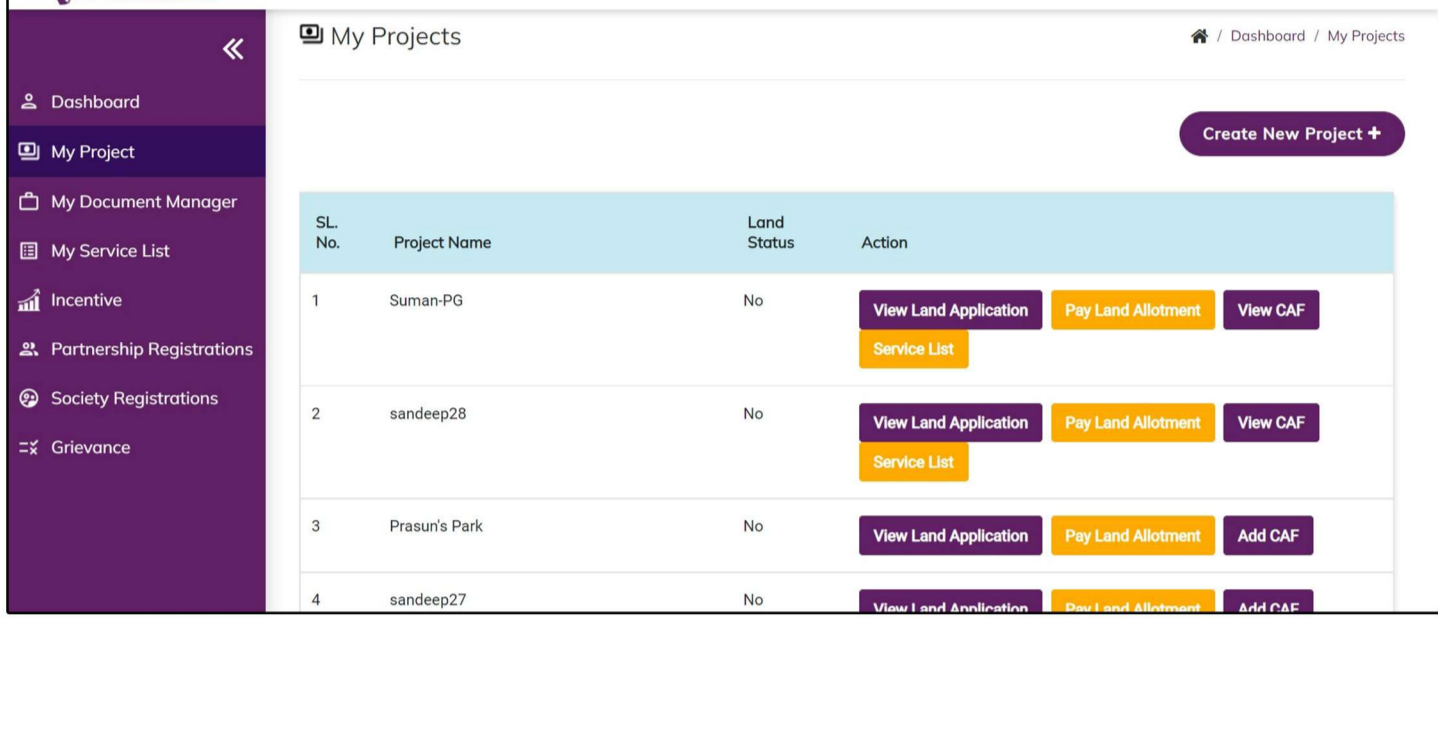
«

Dashboard
My Project
My Document Manager
My Service List
Incentive
Partnership Registrations
Society Registrations
Grievance

My Projects

/ Dashboard / My Projects

Create New Project +

| SL. No. | Project Name | Land Status | Action |
|---|---|---|---|
| 1 | Suman-PG | No | View Land Application Pay Land Allotment View CAF Service List |
| 2 | sandeep28 | No | View Land Application Pay Land Allotment View CAF Service List |
| 3 | Prasun's Park | No | View Land Application Pay Land Allotment Add CAF |
| 4 | sandeep27 | No | View Land Application Pay Land Allotment Add CAF |